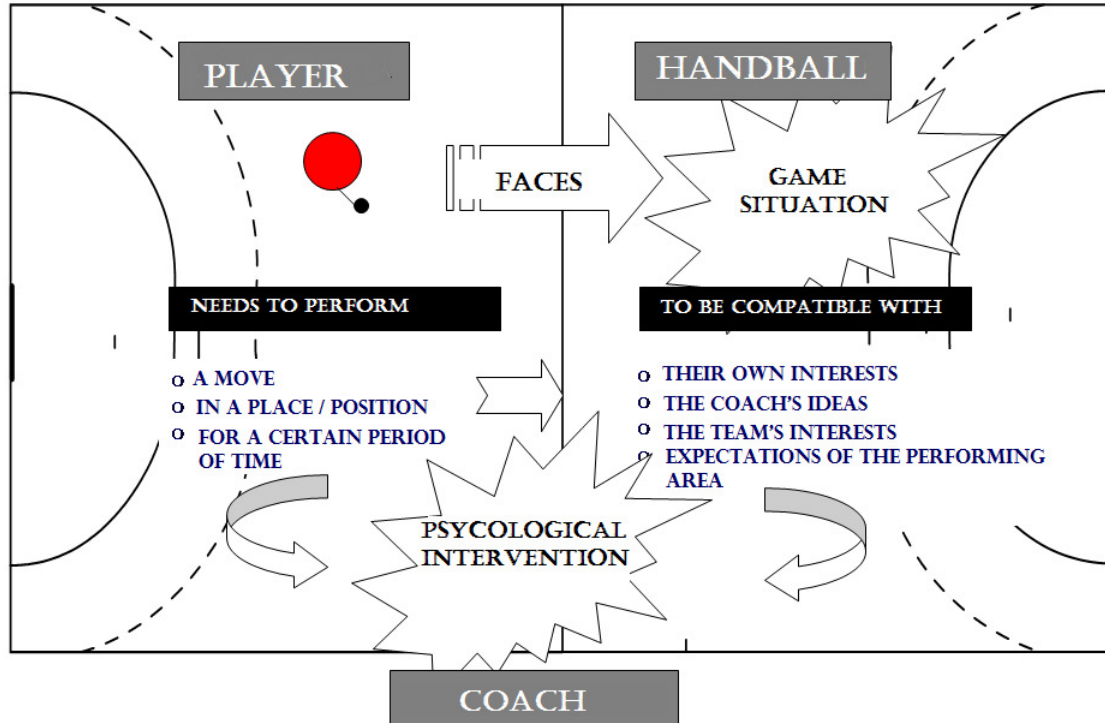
PLAYER

HANDBALL

FACES

GAME SITUATION

NEEDS TO PERFORM

TO BE COMPATIBLE WITH

o A MOVE
o IN A PLACE / POSITION
o FOR A CERTAIN PERIOD OF TIME

o THEIR OWN INTERESTS
o THE COACH'S IDEAS
o THE TEAM'S INTERESTS
o EXPECTATIONS OF THE PERFORMING AREA

PSYCOLOGICAL INTERVENTION

COACH